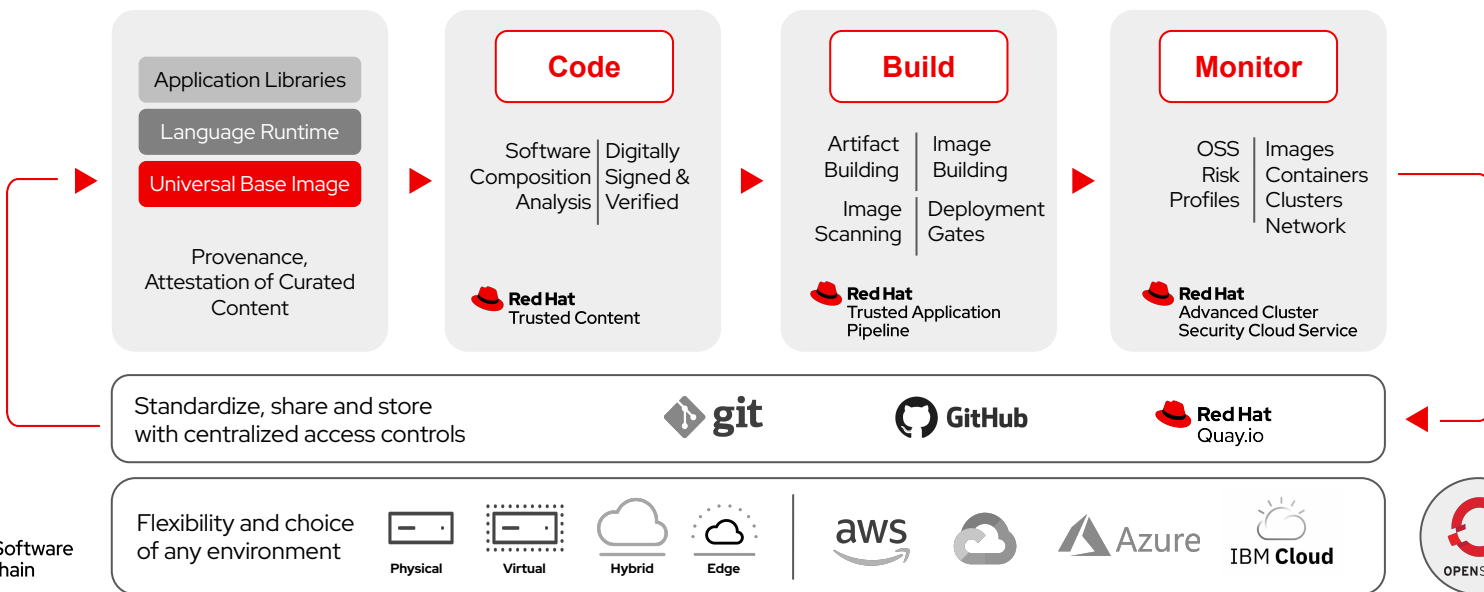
Application Libraries

Language Runtime

Universal Base Image

Provenance, Attestation of Curated Content

Code

Software Composition Analysis

Digitally Signed & Verified

Red Hat Trusted Content

Build

Artifact Building

Image Building

Image Scanning

Deployment Gates

Red Hat Trusted Application Pipeline

Monitor

OSS Risk Profiles

Images Containers Clusters Network

Red Hat Advanced Cluster Security Cloud Service

Standardize, share and store with centralized access controls

git

GitHub

Red Hat Quay.io

Flexibility and choice of any environment

Physical

Virtual

Hybrid

Edge

aws

Azure

IBM Cloud

Software
hain

OPENS